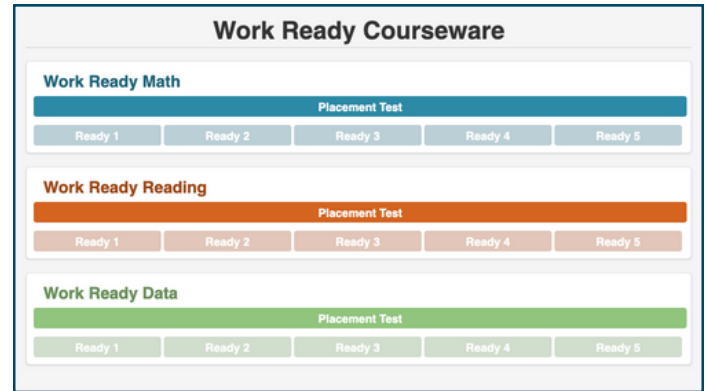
Work Ready Courseware

Work Ready Math

Placement Test

Ready 1 Ready 2 Ready 3 Ready 4 Ready 5

Work Ready Reading

Placement Test

Ready 1 Ready 2 Ready 3 Ready 4 Ready 5

Work Ready Data

Placement Test

Ready 1 Ready 2 Ready 3 Ready 4 Ready 5